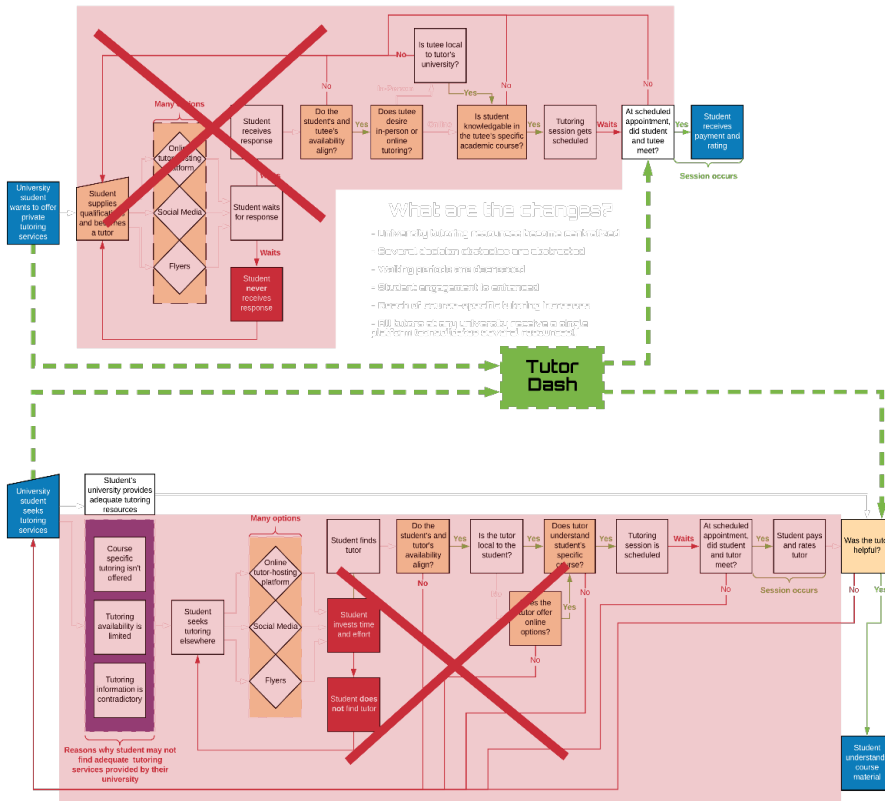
Is tutee local to tutor's university?

No

No

In-Person

Yes

No

No

Many options

Student receives response

Do the student's and tutee's availability align?

Yes

Does tutee desire in-person or online tutoring?

Online

Is student knowledgable in the tutee's specific academic course?

Yes

Tutoring session gets scheduled

Waits

At scheduled appointment, did student and tutee meet?

Yes

Student receives payment and rating

Online tutor-hosting platform

Session occurs

University student wants to offer private tutoring services

Student supplies qualifications and becomes a tutor

Social Media

Student waits for response

Waits

Flyers

Student never receives response

What are the changes?

- University tutoring resources become centralized
- Several obstacles obstacles are abstracted
- Waiting periods are decreased
- Student engagement is enhanced
- Graded course-specific tutoring increases
- All tutors at any university receive a single platform to host their private tutoring services

Tutor Dash

Student's university provides adequate tutoring resources

University student seeks tutoring services

Many options

Course specific tutoring isn't offered

Student finds tutor

Do the student's and tutor's availability align?

Yes

Is the tutor local to the student?

Yes

Does tutor understand student's specific course?

Yes

Tutoring session is scheduled

Waits

At scheduled appointment, did student and tutor meet?

Yes

Student pays and rates tutor

Was the tutor helpful?

No

No

Online tutor-hosting platform

No

Tutoring availability is limited

Student seeks tutoring elsewhere

Social Media

Student invests time and effort

Does the tutor offer online options?

Yes

No

Session occurs

No

Yes

Tutoring information is contradictory

Flyers

Student does not find tutor

Reasons why student may not find adequate tutoring services provided by their university

Student understands course material